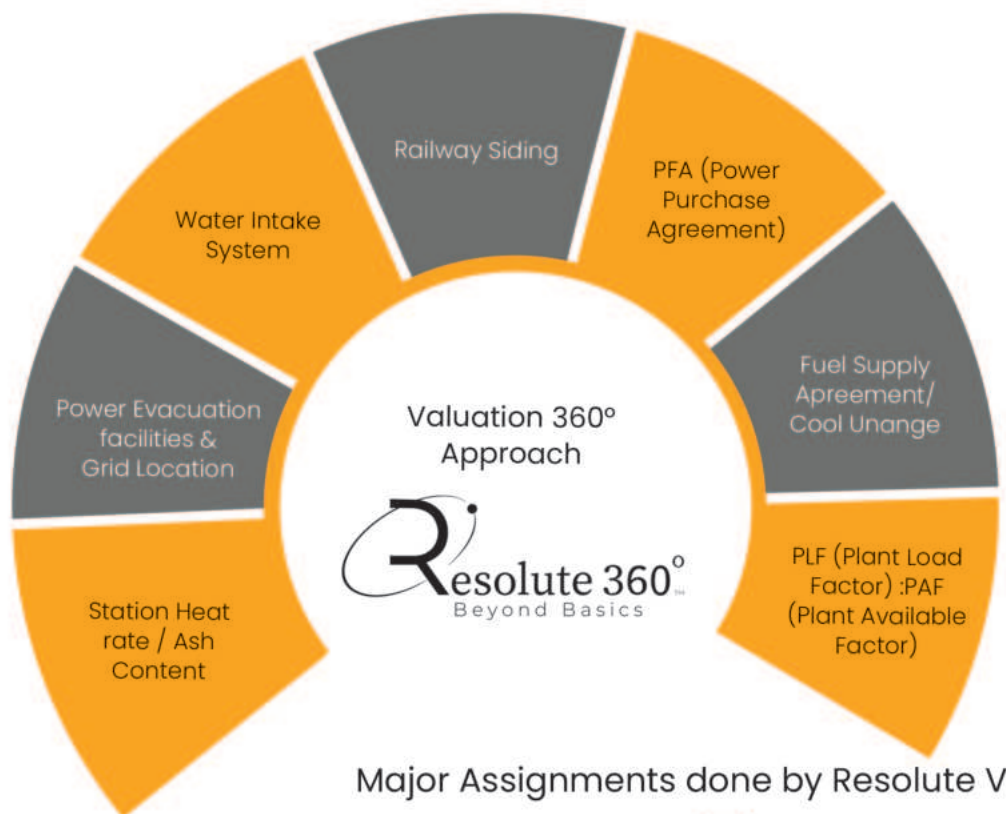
Station Heat rate / Ash Content

Power Evacuation facilities & Grid Location

Water Intake System

Railway Siding

PFA (Power Purchase Agreement)

Fuel Supply Apreement/ Cool Unange

PLF (Plant Load Factor) :PAF (Plant Available Factor)

Valuation 360º Approach

Resolute 360º
Beyond Basics

Major Assignments done by Resolute V